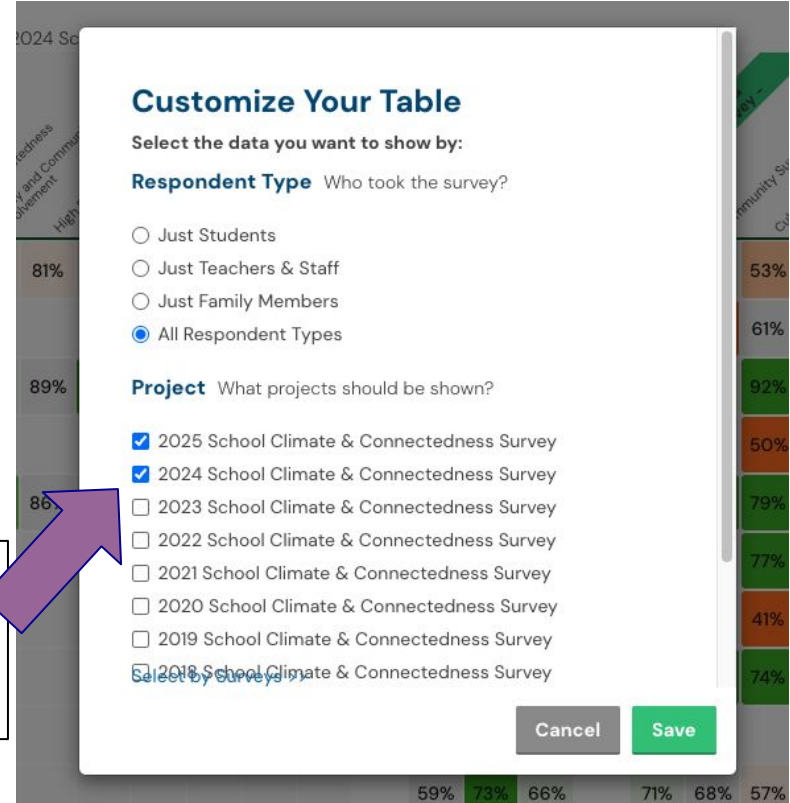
2024 Sc

Customize Your Table

Select the data you want to show by:

Respondent Type Who took the survey?

Just Students
Just Teachers & Staff
Just Family Members
All Respondent Types

Project What projects should be shown?

2025 School Climate & Connectedness Survey
2024 School Climate & Connectedness Survey
2023 School Climate & Connectedness Survey
2022 School Climate & Connectedness Survey
2021 School Climate & Connectedness Survey
2020 School Climate & Connectedness Survey
2019 School Climate & Connectedness Survey
2018 School Climate & Connectedness Survey

Select by Surveys >>

Cancel Save

81% 89% 86

53% 61% 92% 50% 79% 77% 41% 74%

59% 73% 66% 71% 68% 57%